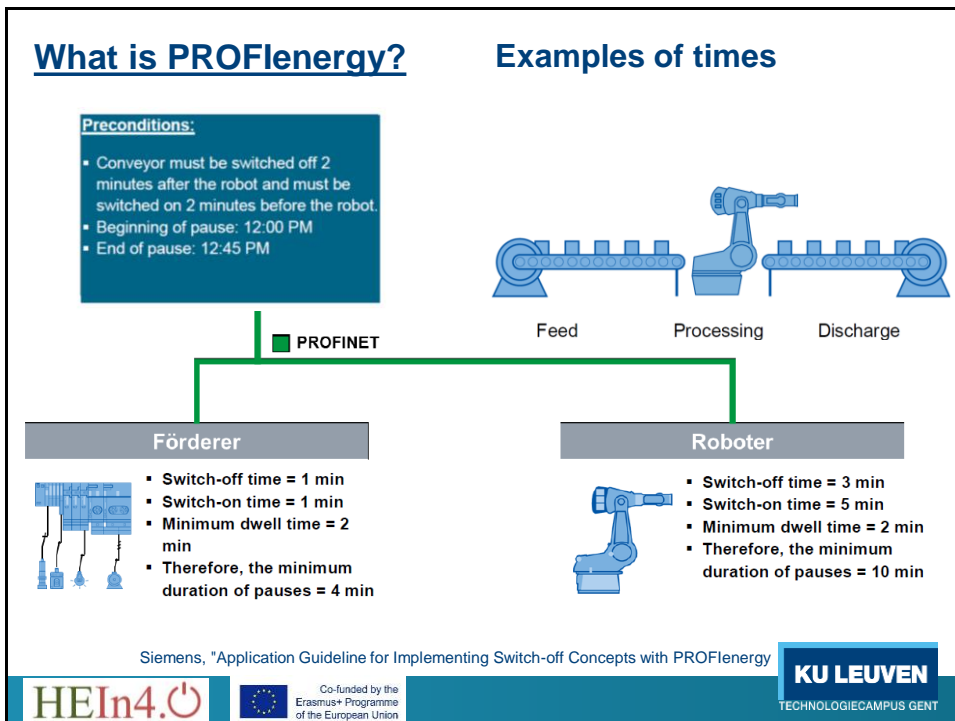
What is PROFIenergy?

Examples of times

Preconditions:

- Conveyor must be switched off 2 minutes after the robot and must be switched on 2 minutes before the robot.
- Beginning of pause: 12:00 PM
- End of pause: 12:45 PM

Feed

Processing

Discharge

PROFINET

Förderer

- Switch-off time = 1 min
- Switch-on time = 1 min
- Minimum dwell time = 2 min
- Therefore, the minimum duration of pauses = 4 min

Roboter

- Switch-off time = 3 min
- Switch-on time = 5 min
- Minimum dwell time = 2 min
- Therefore, the minimum duration of pauses = 10 min

Siemens, "Application Guideline for Implementing Switch-off Concepts with PROFIenergy

KU LEUVEN
TECHNOLOGIECAMPUS GENT

HEIn4.

Co-funded by the Erasmus+ Programme of the European Union